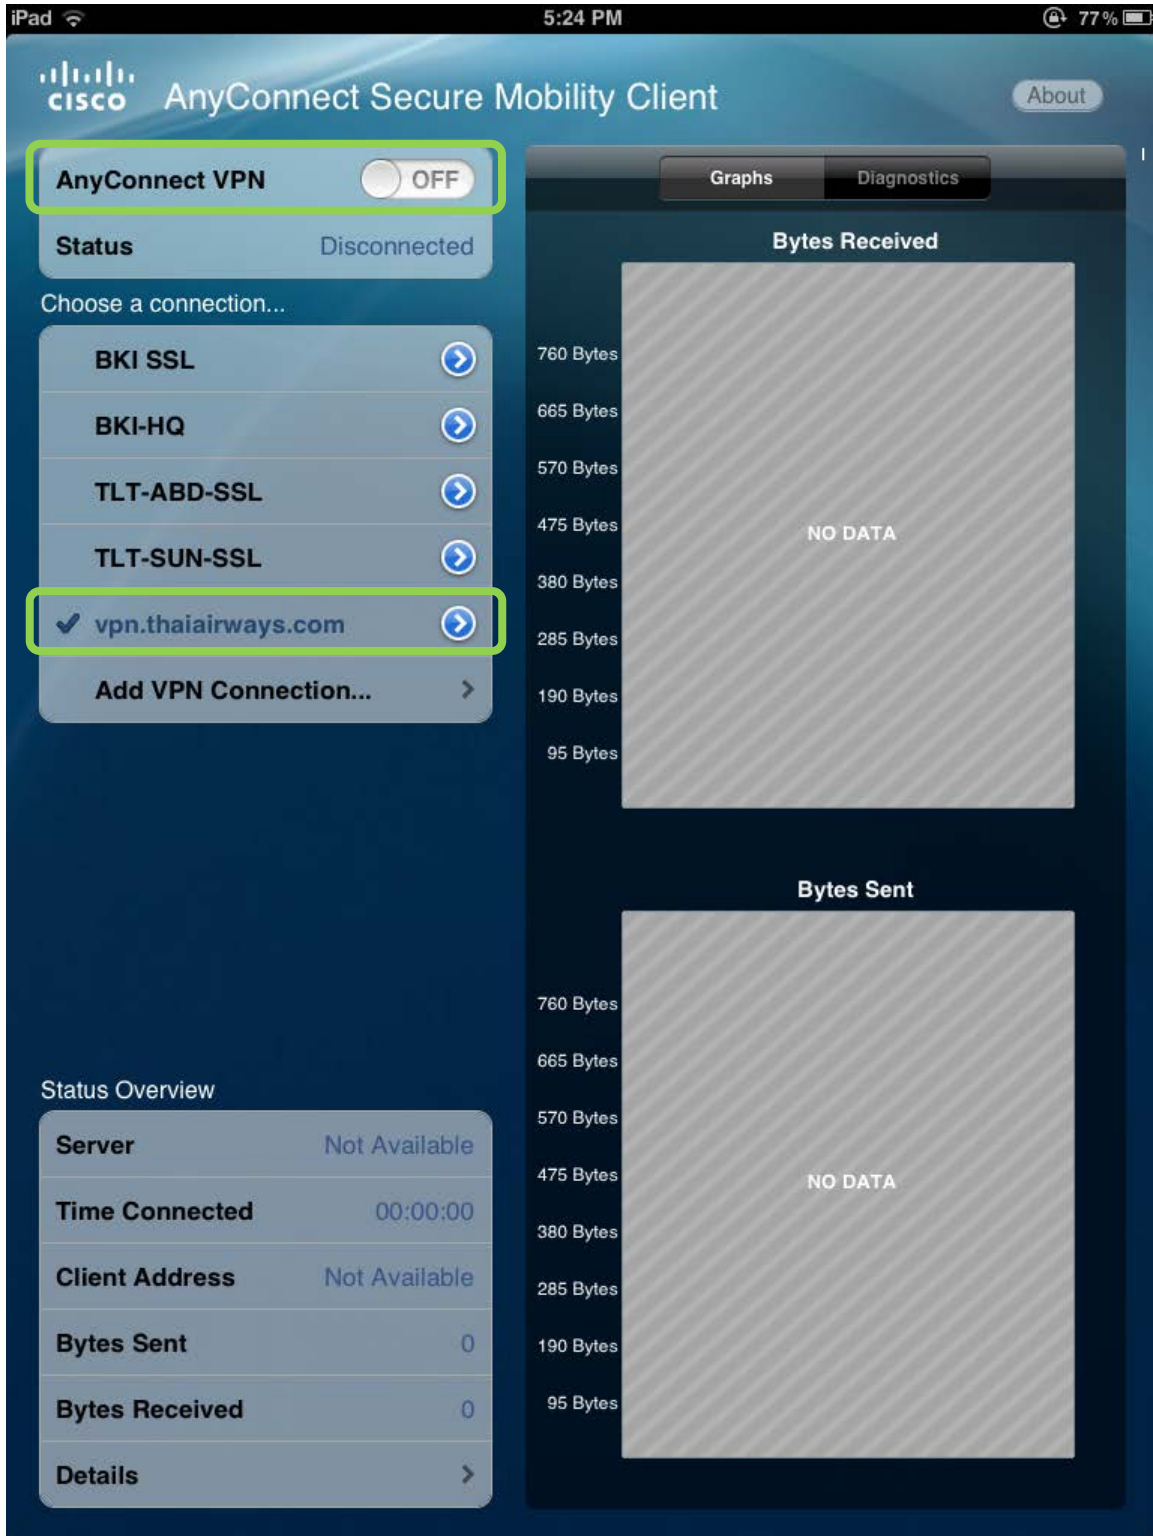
iPad 5:24 PM 77%

cisco AnyConnect Secure Mobility Client About

AnyConnect VPN OFF
Status Disconnected

Choose a connection...
BKI SSL
BKI-HQ
TLT-ABD-SSL
TLT-SUN-SSL
vpn.thaiairways.com
Add VPN Connection...

Status Overview
| Server | Not Available |
|---|---|
| Time Connected | 00:00:00 |
| Client Address | Not Available |
| Bytes Sent | 0 |
| Bytes Received | 0 |
| Details | |

Graphs Diagnostics

Bytes Received
760 Bytes
665 Bytes
570 Bytes
475 Bytes
380 Bytes
285 Bytes
190 Bytes
95 Bytes
NO DATA

Bytes Sent
760 Bytes
665 Bytes
570 Bytes
475 Bytes
380 Bytes
285 Bytes
190 Bytes
95 Bytes
NO DATA